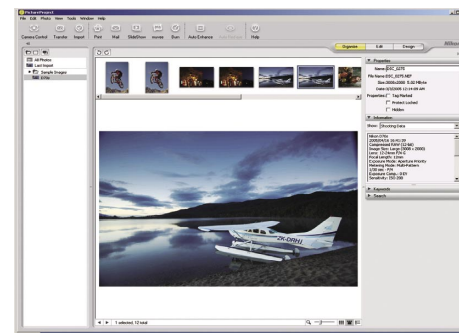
PictureProject
File Edit Photo View Tools Window Help
Camera Control Transfer Import Print Mail SlideShow movies Burn Auto Enhance Help
Organize Edit Design
All Photos
Last Import
Sample Images
D70s
Properties
Name: DSC_0275
File Name: DSC_0275.NEF
Size: 2000x3008 5.82 MBytes
Date: 6/3/2005 12:14:09 AM
Properties: Tag Marked
Protect Locked
Hidden
Information
Show: Shooting data
Nikon D70s
Keywords
Search
1 selected, 12 total
ZK-DRHJ